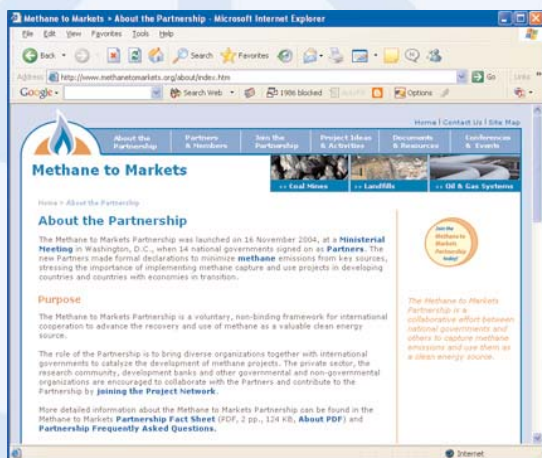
Methane to Markets > About the Partnership - Microsoft Internet Explorer

File Edit View Favorites Tools Help

Back Search Favorites

Address http://www.methanetomarkets.org/about/index.htm Go Links

Google Search Web 1986 blocked Options

Home | Contact Us | Site Map

About the Partnership | Partners & Members | Join the Partnership | Project Ideas & Activities | Documents & Resources | Conferences & Events

Methane to Markets

>> Coal Mines | >> Landfills | >> Oil & Gas Systems

Home > About the Partnership

About the Partnership

The Methane to Markets Partnership was launched on 16 November 2004, at a Ministerial Meeting in Washington, D.C., when 14 national governments signed on as Partners. The new Partners made formal declarations to minimize methane emissions from key sources, stressing the importance of implementing methane capture and use projects in developing countries and countries with economies in transition.

Join the Methane to Markets Partnership today!

Purpose

The Methane to Markets Partnership is a voluntary, non-binding framework for international cooperation to advance the recovery and use of methane as a valuable clean energy source.

The role of the Partnership is to bring diverse organizations together with international governments to catalyze the development of methane projects. The private sector, the research community, development banks and other governmental and non-governmental organizations are encouraged to collaborate with the Partners and contribute to the Partnership by joining the Project Network.

The Methane to Markets Partnership is a collaborative effort between national governments and others to capture methane emissions and use them as a clean energy source.

More detailed information about the Methane to Markets Partnership can be found in the Methane to Markets Partnership Fact Sheet (PDF, 2 pp., 124 KB, About PDF) and Partnership Frequently Asked Questions.

Internet